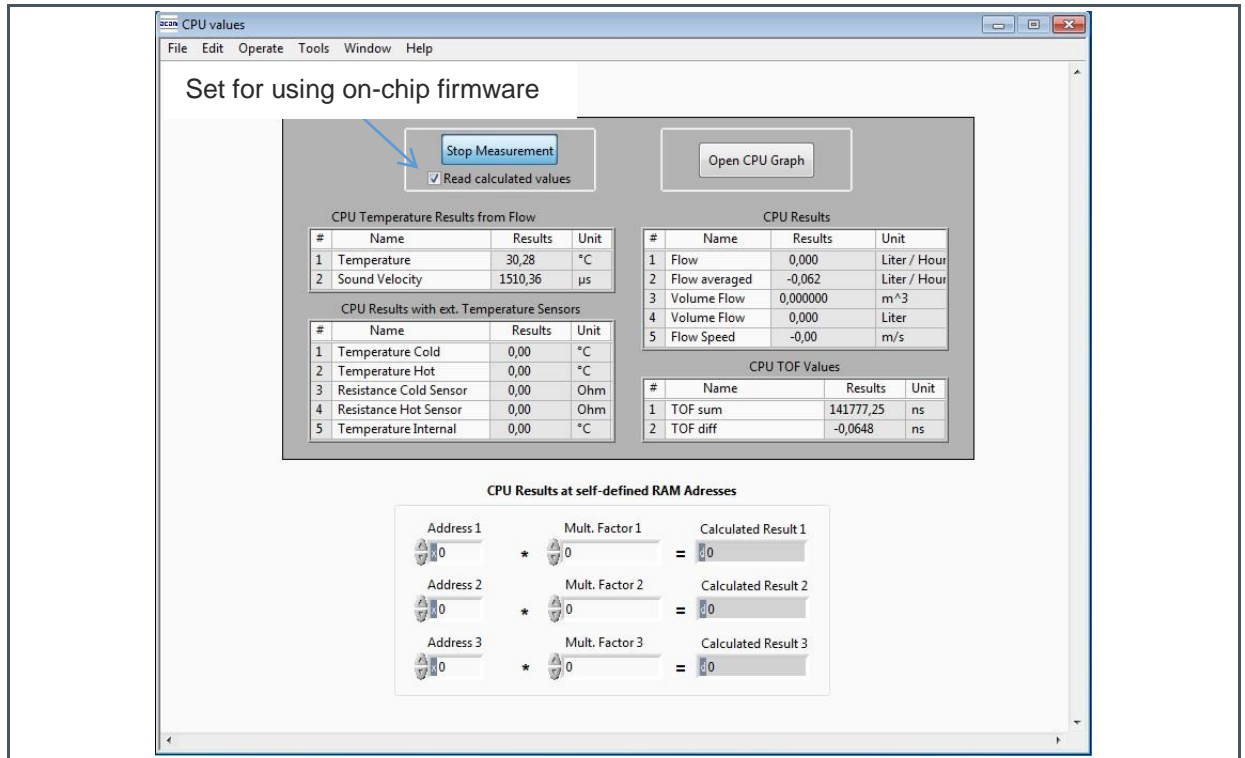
CPU values

File Edit Operate Tools Window Help

Set for using on-chip firmware

Stop Measurement

Read calculated values

Open CPU Graph

CPU Temperature Results from Flow

| # | Name | Results | Unit |
|---|---|---|---|
| 1 | Temperature | 30,28 | °C |
| 2 | Sound Velocity | 1510,36 | µs |

CPU Results with ext. Temperature Sensors

| # | Name | Results | Unit |
|---|---|---|---|
| 1 | Temperature Cold | 0,00 | °C |
| 2 | Temperature Hot | 0,00 | °C |
| 3 | Resistance Cold Sensor | 0,00 | Ohm |
| 4 | Resistance Hot Sensor | 0,00 | Ohm |
| 5 | Temperature Internal | 0,00 | °C |

CPU Results

| # | Name | Results | Unit |
|---|---|---|---|
| 1 | Flow | 0,000 | Liter / Hour |
| 2 | Flow averaged | -0,062 | Liter / Hour |
| 3 | Volume Flow | 0,000000 | m^3 |
| 4 | Volume Flow | 0,000 | Liter |
| 5 | Flow Speed | -0,00 | m/s |

CPU TOF Values

| # | Name | Results | Unit |
|---|---|---|---|
| 1 | TOF sum | 141777,25 | ns |
| 2 | TOF diff | -0,0648 | ns |

CPU Results at self-defined RAM Adresses

Address 1 0 * Mult. Factor 1 0 = Calculated Result 1 0

Address 2 0 * Mult. Factor 2 0 = Calculated Result 2 0

Address 3 0 * Mult. Factor 3 0 = Calculated Result 3 0